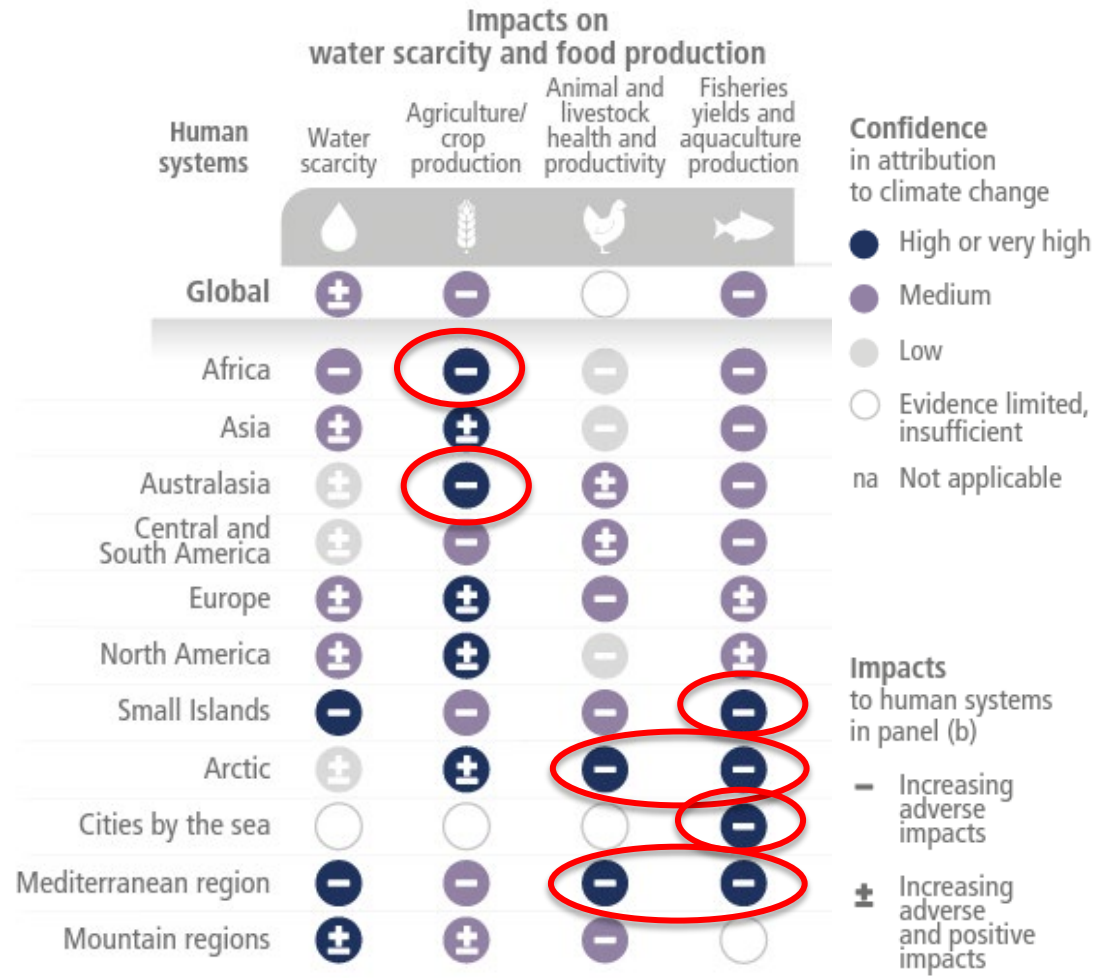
Impacts on water scarcity and food production

| Human systems | Water scarcity | Agriculture/ crop production | Animal and livestock health and productivity | Fisheries yields and aquaculture production |
|---|---|---|---|---|
| Global | ± | − | | − |
| Africa | − | − | − | − |
| Asia | ± | ± | − | − |
| Australasia | ± | − | ± | − |
| Central and South America | ± | − | ± | − |
| Europe | ± | ± | − | ± |
| North America | ± | ± | − | ± |
| Small Islands | − | − | − | − |
| Arctic | ± | ± | − | − |
| Cities by the sea | | | | − |
| Mediterranean region | − | − | − | − |
| Mountain regions | ± | ± | − | |

Confidence in attribution to climate change

High or very high

Medium

Low

Evidence limited, insufficient

na Not applicable

Impacts to human systems in panel (b)

− Increasing adverse impacts

± Increasing adverse and positive impacts